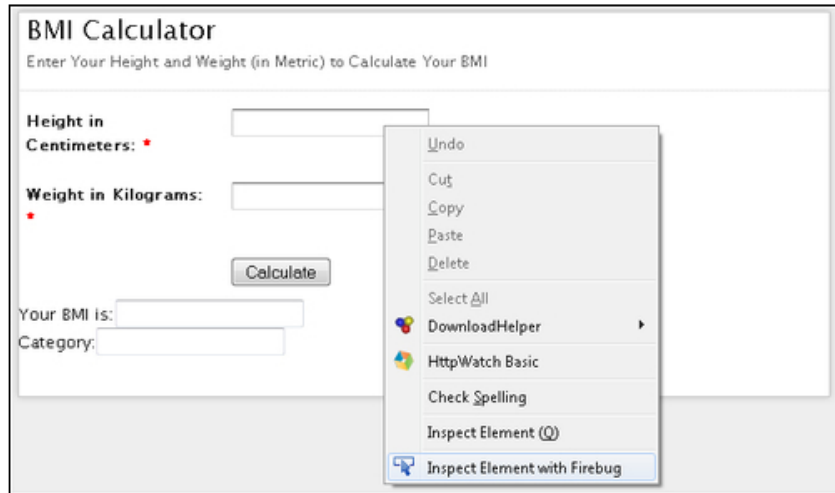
BMI Calculator

Enter Your Height and Weight (in Metric) to Calculate Your BMI

Height in Centimeters: *

Weight in Kilograms: *

Calculate

Your BMI is:

Category:

Undo

Cut

Copy

Paste

Delete

Select All

DownloadHelper

HttpWatch Basic

Check Spelling

Inspect Element (Q)

Inspect Element with Firebug